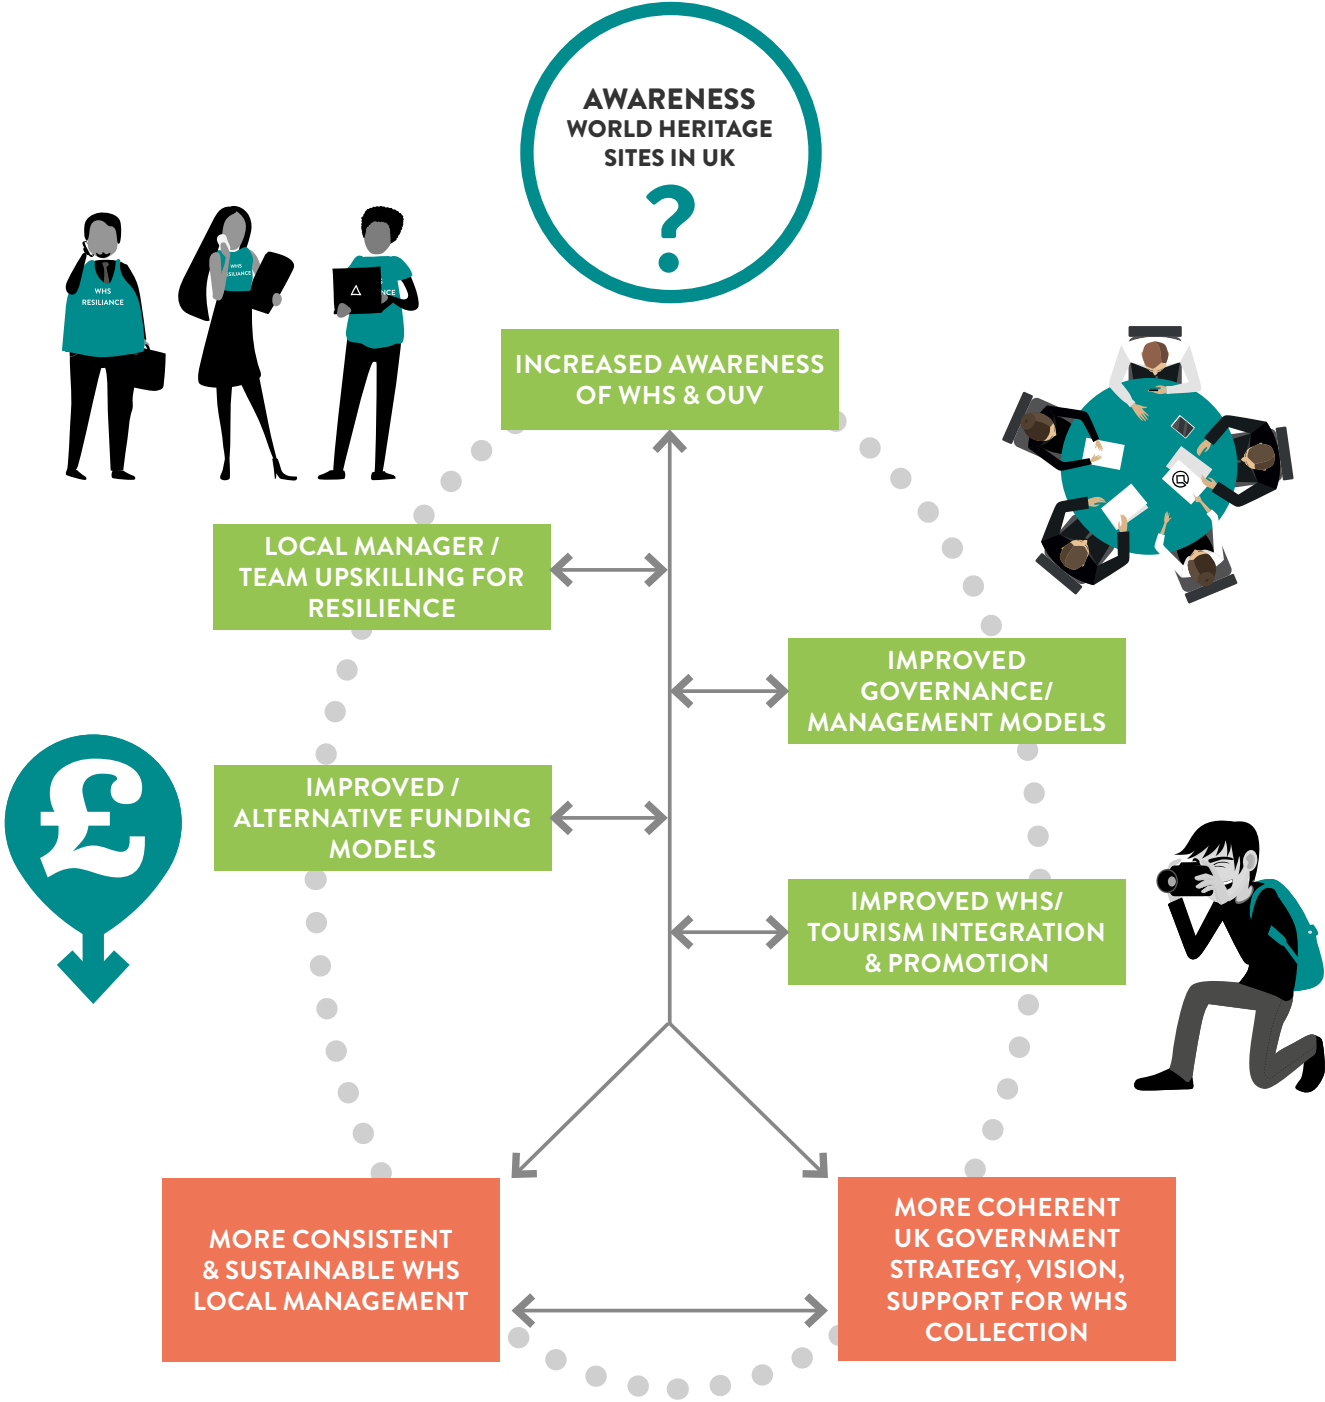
AWARENESS
WORLD HERITAGE SITES IN UK
?

WHS RESILIANCE

INCREASED AWARENESS OF WHS & OUV

LOCAL MANAGER / TEAM UPSKILLING FOR RESILIENCE

IMPROVED GOVERNANCE/ MANAGEMENT MODELS

£

IMPROVED / ALTERNATIVE FUNDING MODELS

IMPROVED WHS/ TOURISM INTEGRATION & PROMOTION

MORE CONSISTENT & SUSTAINABLE WHS LOCAL MANAGEMENT

MORE COHERENT UK GOVERNMENT STRATEGY, VISION, SUPPORT FOR WHS COLLECTION